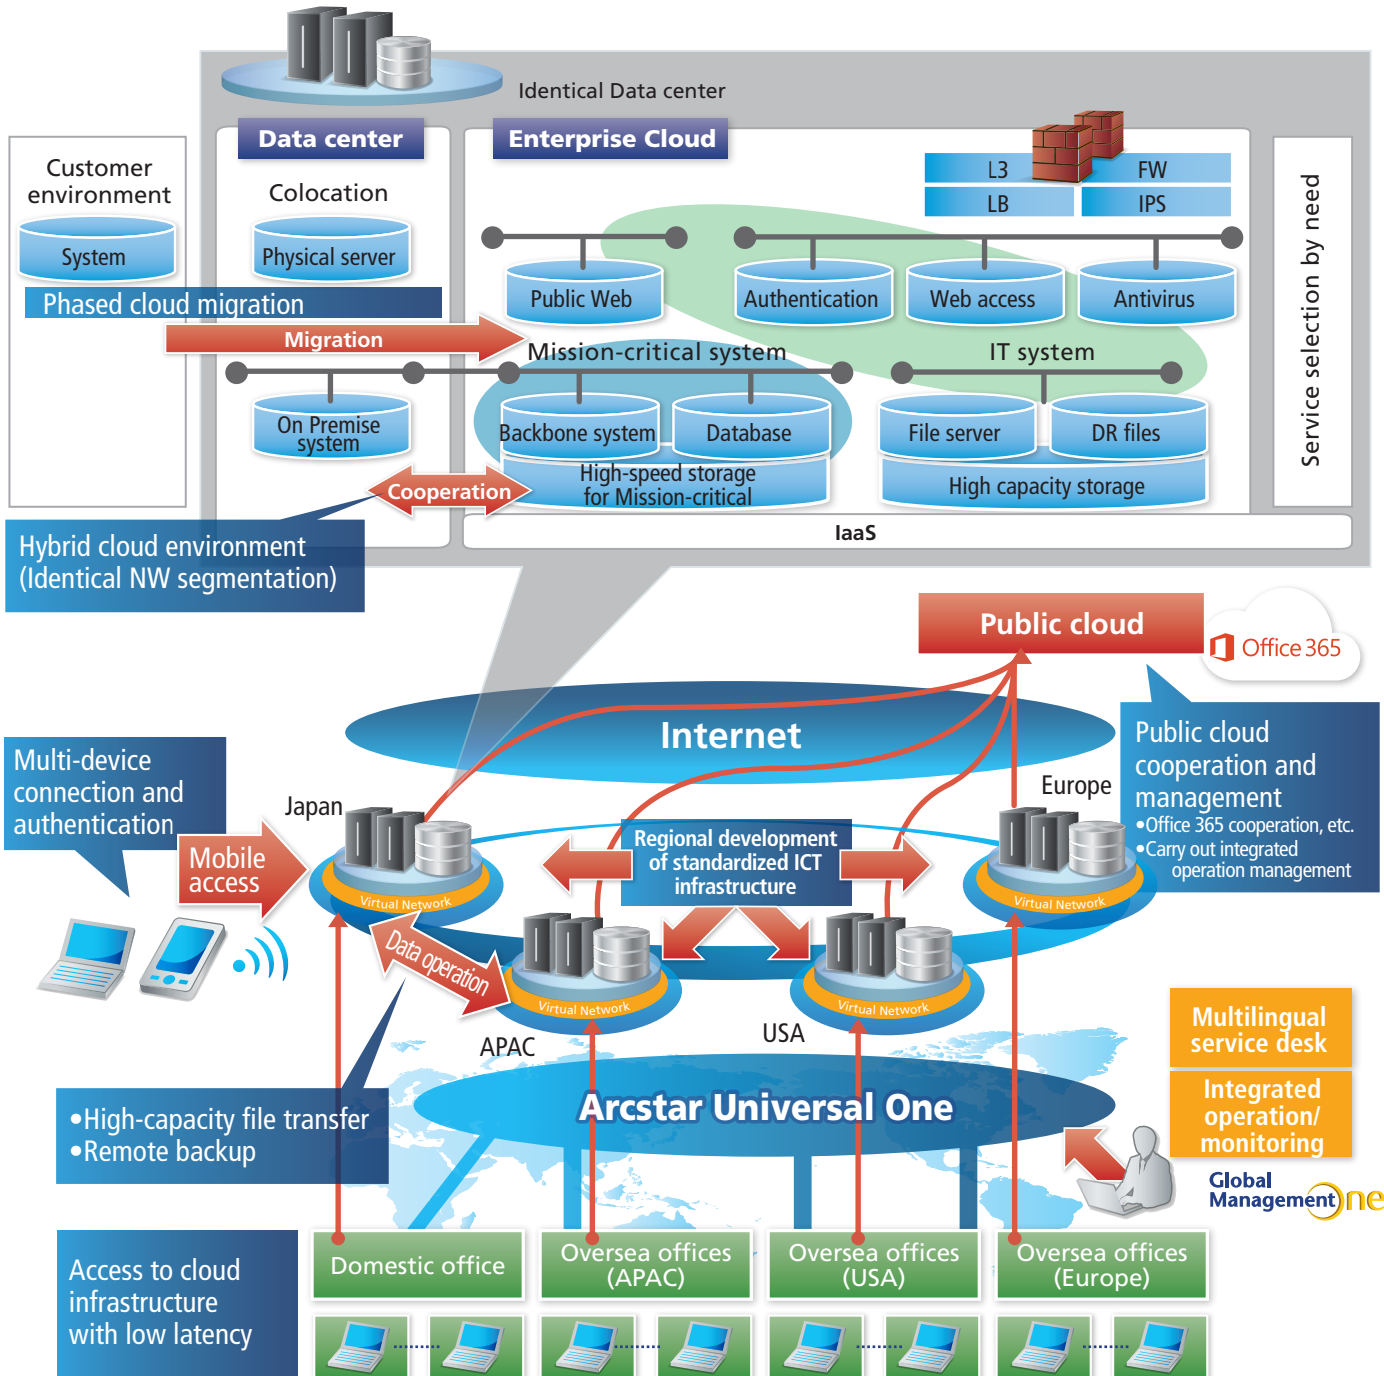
Identical Data center

Customer environment

System

Data center

Colocation

Physical server

Enterprise Cloud

L3

FW

LB

IPS

Phased cloud migration

Migration

Public Web

Authentication

Web access

Antivirus

Mission-critical system

IT system

On Premise system

Backbone system

Database

File server

DR files

High-speed storage for Mission-critical

High capacity storage

Cooperation

Service selection by need

IaaS

Hybrid cloud environment (Identical NW segmentation)

Public cloud

Office 365

Internet

Public cloud cooperation and management
•Office 365 cooperation, etc.
•Carry out integrated operation management

Multi-device connection and authentication

Japan

Europe

Mobile access

Regional development of standardized ICT infrastructure

Virtual Network

Virtual Network

Data operation

Virtual Network

Virtual Network

APAC

USA

Multilingual service desk

Integrated operation/ monitoring

Arcstar Universal One

Global Management One

•High-capacity file transfer
•Remote backup

Access to cloud infrastructure with low latency

Domestic office

Oversea offices (APAC)

Oversea offices (USA)

Oversea offices (Europe)